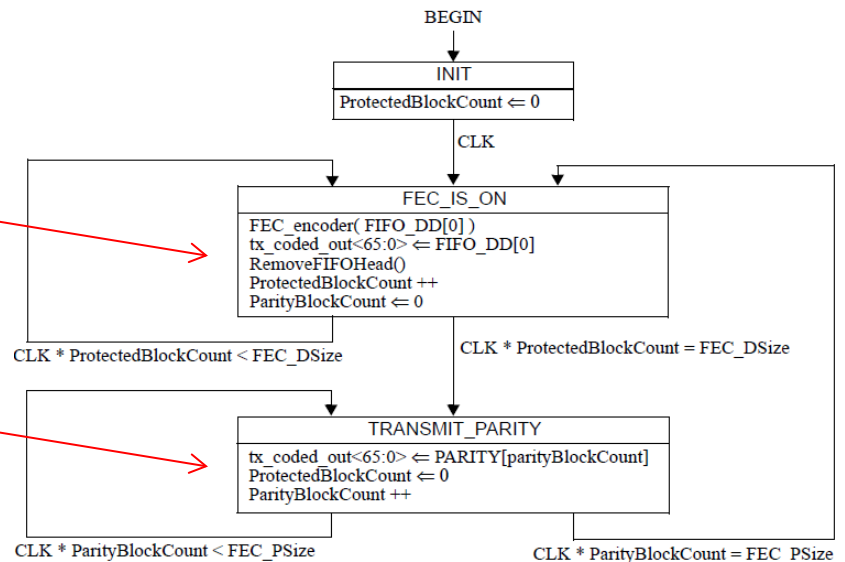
BEGIN

INIT

ProtectedBlockCount $\Leftarrow$ 0

CLK

FEC_IS_ON

FEC_encoder( FIFO_DD[0] )
tx_coded_out<65:0> $\Leftarrow$ FIFO_DD[0]
RemoveFIFOHead()
ProtectedBlockCount ++
ParityBlockCount $\Leftarrow$ 0

CLK * ProtectedBlockCount < FEC_DSize

CLK * ProtectedBlockCount = FEC_DSize

TRANSMIT_PARITY

tx_coded_out<65:0> $\Leftarrow$ PARITY[parityBlockCount]
ProtectedBlockCount $\Leftarrow$ 0
ParityBlockCount ++

CLK * ParityBlockCount < FEC_PSize

CLK * ParityBlockCount = FEC_PSize